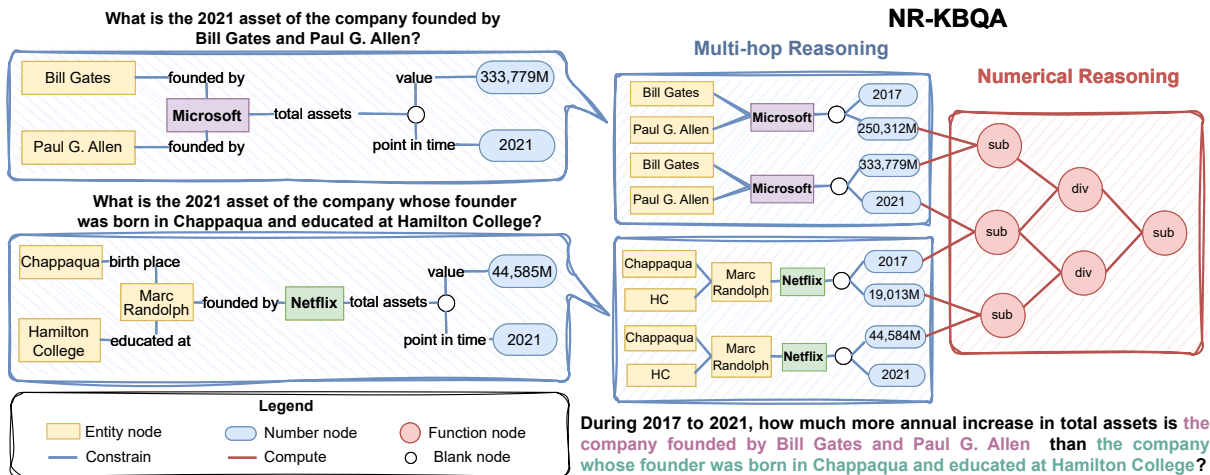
What is the 2021 asset of the company founded by Bill Gates and Paul G. Allen?

Bill Gates
founded by
Microsoft
total assets
value
333,779M
Paul G. Allen
founded by
point in time
2021

What is the 2021 asset of the company whose founder was born in Chappaqua and educated at Hamilton College?

Chappaqua
birth place
Marc Randolph
founded by
Netflix
total assets
value
44,585M
Hamilton College
educated at
point in time
2021

NR-KBQA

Multi-hop Reasoning

Bill Gates
Paul G. Allen
Microsoft
2017
250,312M
Bill Gates
Paul G. Allen
Microsoft
333,779M
2021

Chappaqua
HC
Marc Randolph
Netflix
2017
19,013M
Chappaqua
HC
Marc Randolph
Netflix
44,584M
2021

Numerical Reasoning

sub
div
sub
sub
div
sub

Legend
Entity node
Number node
Function node
Constrain
Compute
Blank node

During 2017 to 2021, how much more annual increase in total assets is the company founded by Bill Gates and Paul G. Allen than the company whose founder was born in Chappaqua and educated at Hamilton College?